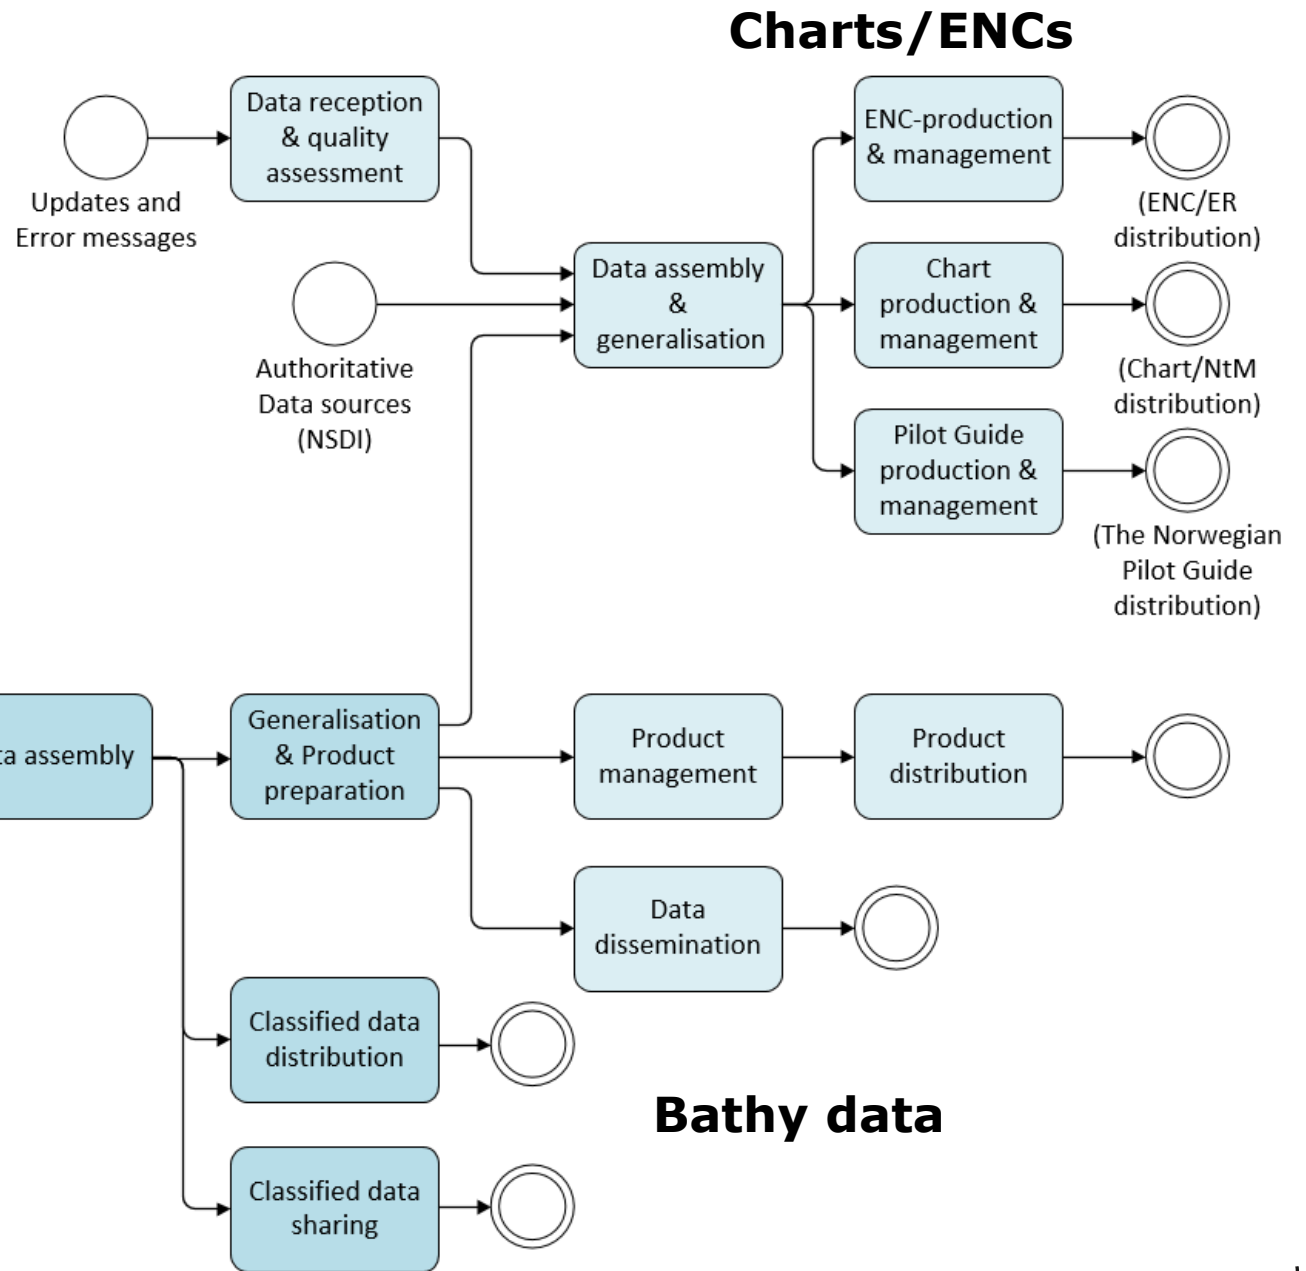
Charts/ENCs

Updates and Error messages

Data reception & quality assessment

Authoritative Data sources (NSDI)

Data assembly & generalisation

ENC-production & management

(ENC/ER distribution)

Chart production & management

(Chart/NtM distribution)

Pilot Guide production & management

(The Norwegian Pilot Guide distribution)

ta assembly

Generalisation & Product preparation

Product management

Product distribution

Data dissemination

Classified data distribution

Classified data sharing

Bathy data